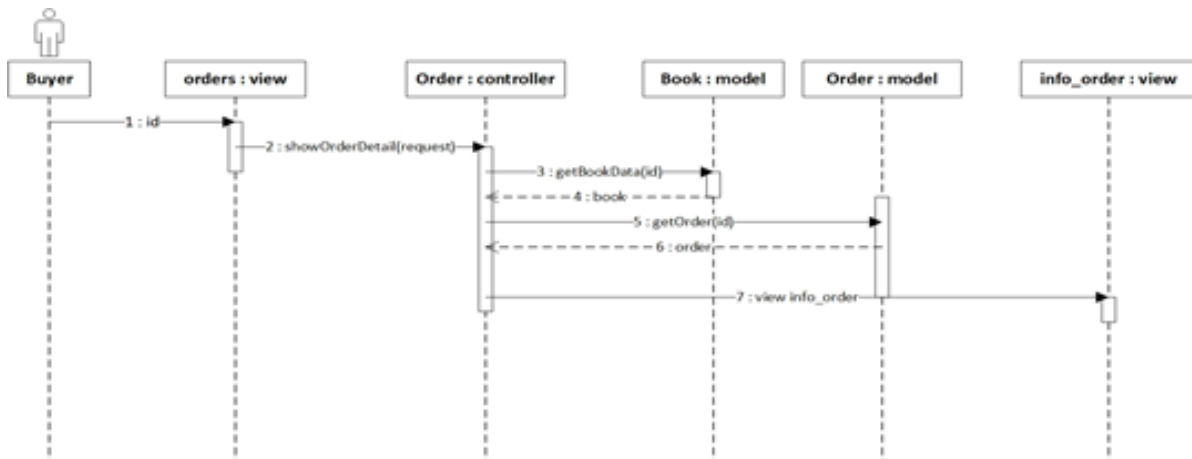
Buyer

orders : view

Order : controller

Book : model

Order : model

info_order : view

1 : id

2 : showOrderDetail(request)

3 : getBookData(id)

4 : book

5 : getOrder(id)

6 : order

7 : view info_order